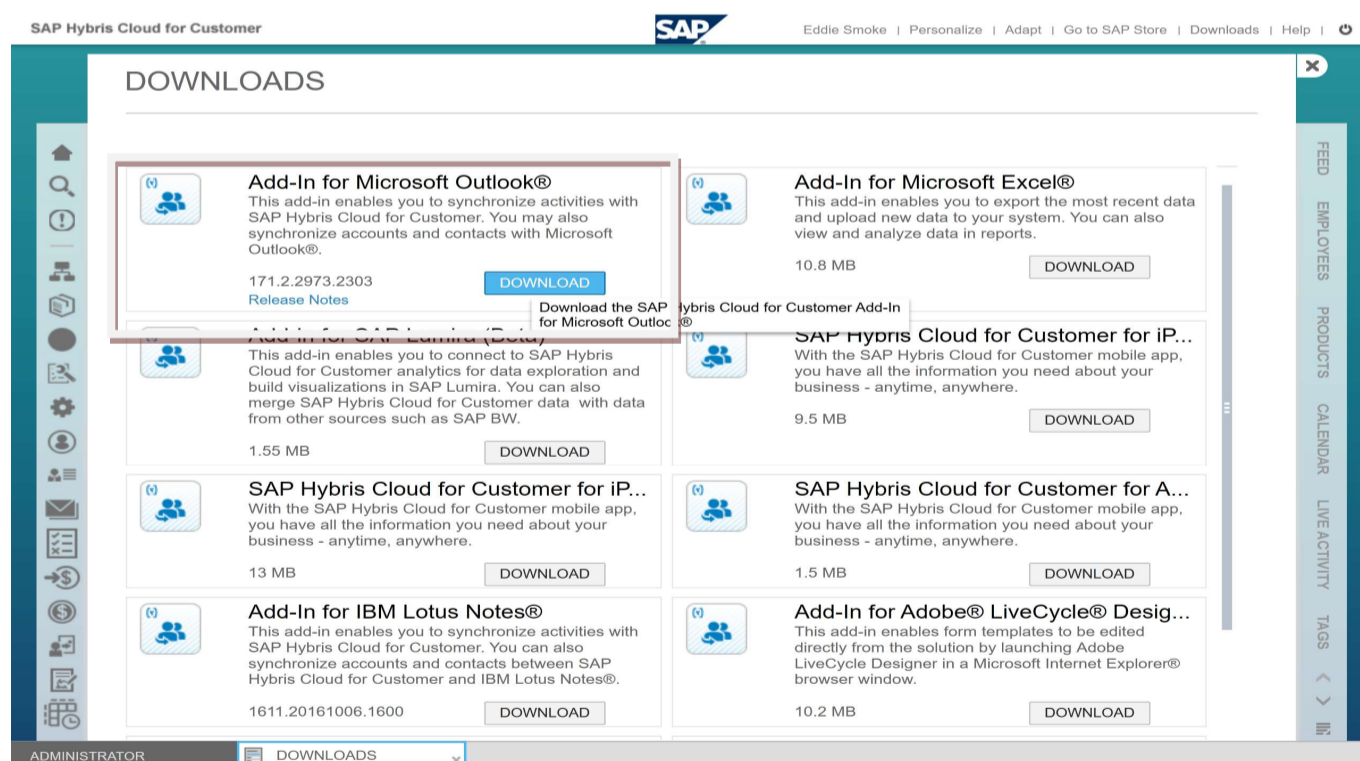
SAP Hybris Cloud for Customer

SAP

Eddie Smoke | Personalize | Adapt | Go to SAP Store | Downloads | Help |

DOWNLOADS

Add-In for Microsoft Outlook®
This add-in enables you to synchronize activities with SAP Hybris Cloud for Customer. You may also synchronize accounts and contacts with Microsoft Outlook®.

171.2.2973.2303
Release Notes
DOWNLOAD

Download the SAP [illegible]ybris Cloud for Customer Add-In for Microsoft Outloo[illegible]®

Add-In for Microsoft Excel®
This add-in enables you to export the most recent data and upload new data to your system. You can also view and analyze data in reports.

10.8 MB
DOWNLOAD

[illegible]
This add-in enables you to connect to SAP Hybris Cloud for Customer analytics for data exploration and build visualizations in SAP Lumira. You can also merge SAP Hybris Cloud for Customer data with data from other sources such as SAP BW.

1.55 MB
DOWNLOAD

SAP Hybris Cloud for Customer for iP...
With the SAP Hybris Cloud for Customer mobile app, you have all the information you need about your business - anytime, anywhere.

9.5 MB
DOWNLOAD

SAP Hybris Cloud for Customer for iP...
With the SAP Hybris Cloud for Customer mobile app, you have all the information you need about your business - anytime, anywhere.

13 MB
DOWNLOAD

SAP Hybris Cloud for Customer for A...
With the SAP Hybris Cloud for Customer mobile app, you have all the information you need about your business - anytime, anywhere.

1.5 MB
DOWNLOAD

Add-In for IBM Lotus Notes®
This add-in enables you to synchronize activities with SAP Hybris Cloud for Customer. You can also synchronize accounts and contacts between SAP Hybris Cloud for Customer and IBM Lotus Notes®.

1611.20161006.1600
DOWNLOAD

Add-In for Adobe® LiveCycle® Desig...
This add-in enables form templates to be edited directly from the solution by launching Adobe LiveCycle Designer in a Microsoft Internet Explorer® browser window.

10.2 MB
DOWNLOAD

FEED
EMPLOYEES
PRODUCTS
CALENDAR
LIVE ACTIVITY
TAGS

ADMINISTRATOR
DOWNLOADS